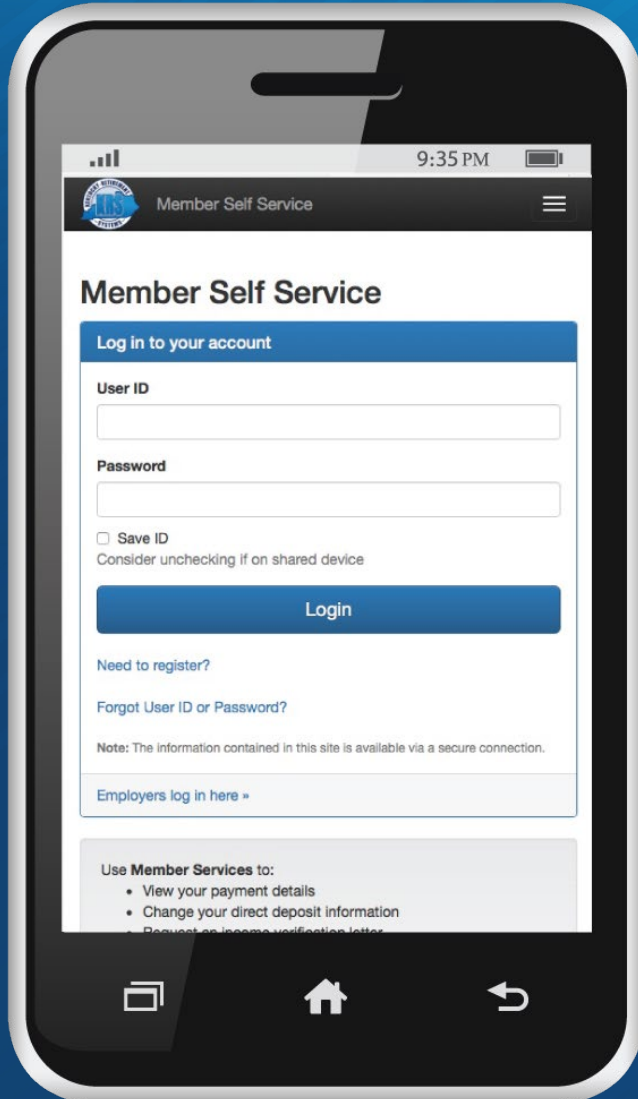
9:35 PM

Member Self Service

Member Self Service

Log in to your account

User ID

Password

Save ID
Consider unchecking if on shared device

Login

Need to register?

Forgot User ID or Password?

Note: The information contained in this site is available via a secure connection.

Employers log in here »

Use Member Services to:
• View your payment details
• Change your direct deposit information
• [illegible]